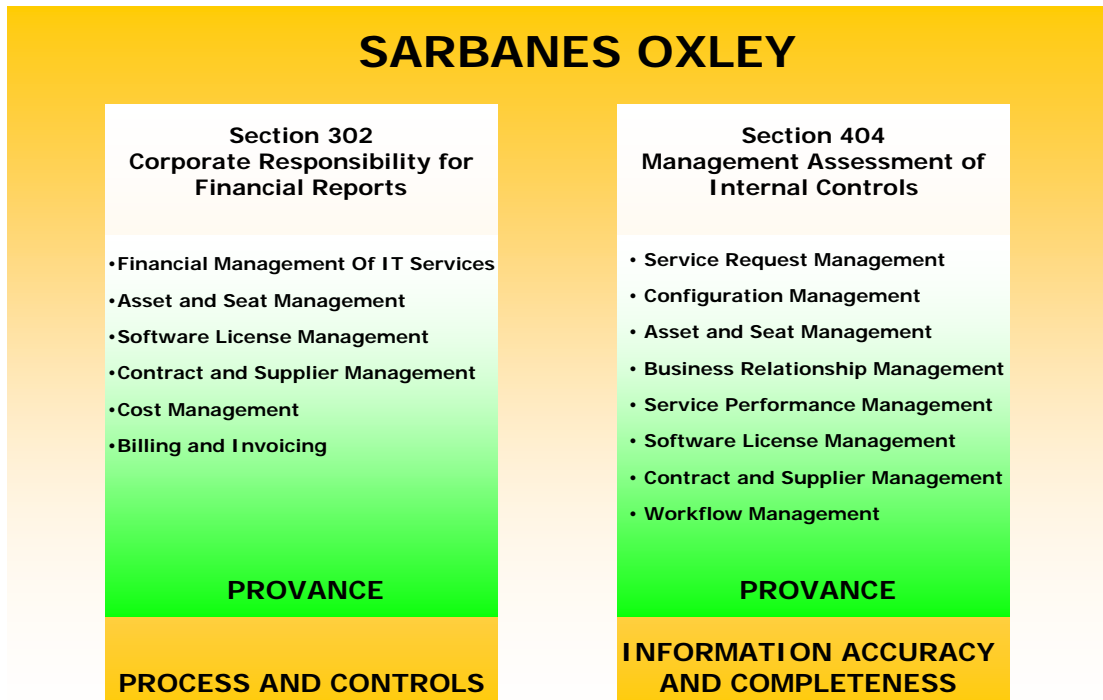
SARBANES OXLEY

Section 302
Corporate Responsibility for Financial Reports

•Financial Management Of IT Services
•Asset and Seat Management
•Software License Management
•Contract and Supplier Management
•Cost Management
•Billing and Invoicing

PROVANCE

PROCESS AND CONTROLS

Section 404
Management Assessment of Internal Controls

• Service Request Management
• Configuration Management
• Asset and Seat Management
• Business Relationship Management
• Service Performance Management
• Software License Management
• Contract and Supplier Management
• Workflow Management

PROVANCE

INFORMATION ACCURACY AND COMPLETENESS